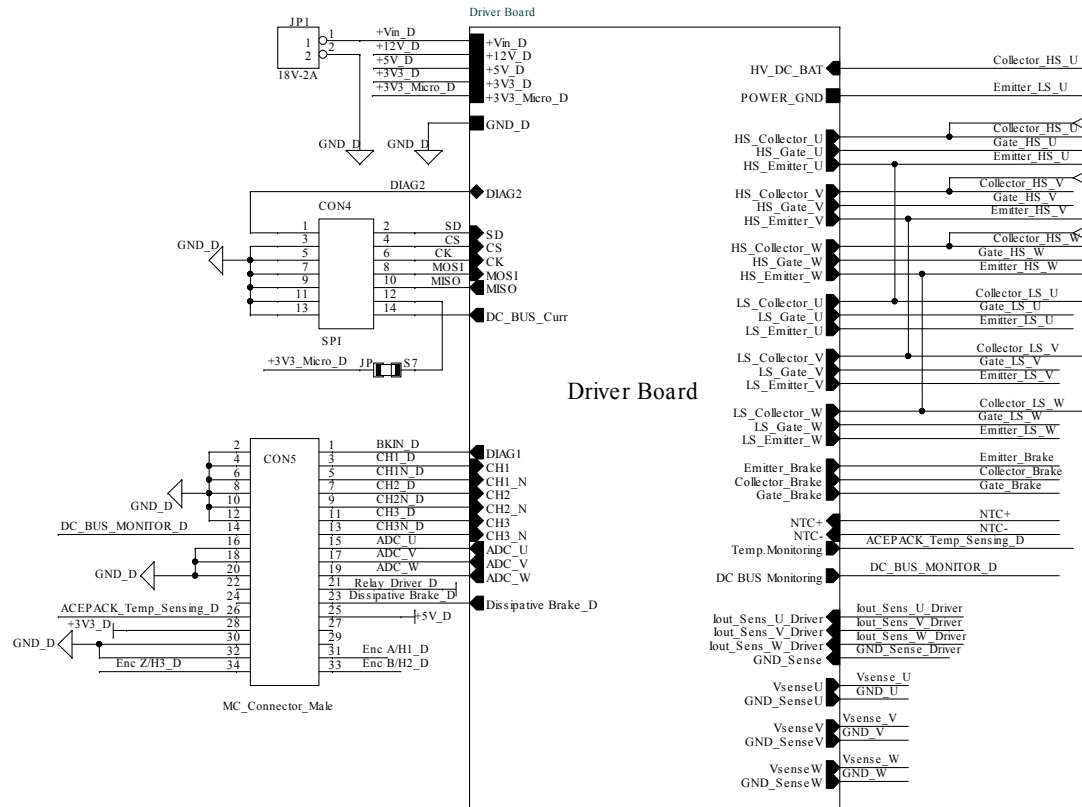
Driver Board

JP1
1
2
1
2
18V-2A

+Vin_D
+12V_D
+5V_D
+3V3_D
+3V3_Micro_D

+Vin_D
+12V_D
+5V_D
+3V3_D
+3V3_Micro_D

GND_D
GND_D
GND_D

DIAG2
DIAG2

CON4
1 2 SD
3 4 CS
5 6 CK
7 8 MOSI
9 10 MISO
11 12
13 14
SPI

GND_D

SD
CS
CK
MOSI
MISO
DC_BUS_Curr

+3V3_Micro_D JP S7

CON5
2 1 BKIN_D
4 3 CH1_D
6 5 CH1N_D
8 7 CH2_D
10 9 CH2N_D
12 11 CH3_D
14 13 CH3N_D
16 15 ADC_U
18 17 ADC_V
20 19 ADC_W
22 21 Relay_Driver_D
24 23 Dissipative Brake_D
26 25
28 27 +5V_D
30 29
32 31 Enc A/H1_D
34 33 Enc B/H2_D

GND_D
DC_BUS_MONITOR_D
GND_D
ACEPACK_Temp_Sensing_D
+3V3_D
GND_D
Enc Z/H3_D

MC_Connector_Male

DIAG1
CH1
CH1_N
CH2
CH2_N
CH3
CH3_N
ADC_U
ADC_V
ADC_W
Dissipative Brake_D

Driver Board

HV_DC_BAT
POWER_GND
HS_Collector_U
HS_Gate_U
HS_Emitter_U
HS_Collector_V
HS_Gate_V
HS_Emitter_V
HS_Collector_W
HS_Gate_W
HS_Emitter_W
LS_Collector_U
LS_Gate_U
LS_Emitter_U
LS_Collector_V
LS_Gate_V
LS_Emitter_V
LS_Collector_W
LS_Gate_W
LS_Emitter_W
Emitter_Brake
Collector_Brake
Gate_Brake
NTC+
NTC-
Temp.Monitoring
DC BUS Monitoring
Iout_Sens_U_Driver
Iout_Sens_V_Driver
Iout_Sens_W_Driver
GND_Sense
VsenseU
GND_SenseU
VsenseV
GND_SenseV
VsenseW
GND_SenseW

Collector_HS_U
Emitter_LS_U
Collector_HS_U
Gate_HS_U
Emitter_HS_U
Collector_HS_V
Gate_HS_V
Emitter_HS_V
Collector_HS_W
Gate_HS_W
Emitter_HS_W
Collector_LS_U
Gate_LS_U
Emitter_LS_U
Collector_LS_V
Gate_LS_V
Emitter_LS_V
Collector_LS_W
Gate_LS_W
Emitter_LS_W
Emitter_Brake
Collector_Brake
Gate_Brake
NTC+
NTC-
ACEPACK_Temp_Sensing_D
DC_BUS_MONITOR_D
Iout_Sens_U_Driver
Iout_Sens_V_Driver
Iout_Sens_W_Driver
GND_Sense_Driver
Vsense_U
GND_U
Vsense_V
GND_V
Vsense_W
GND_W